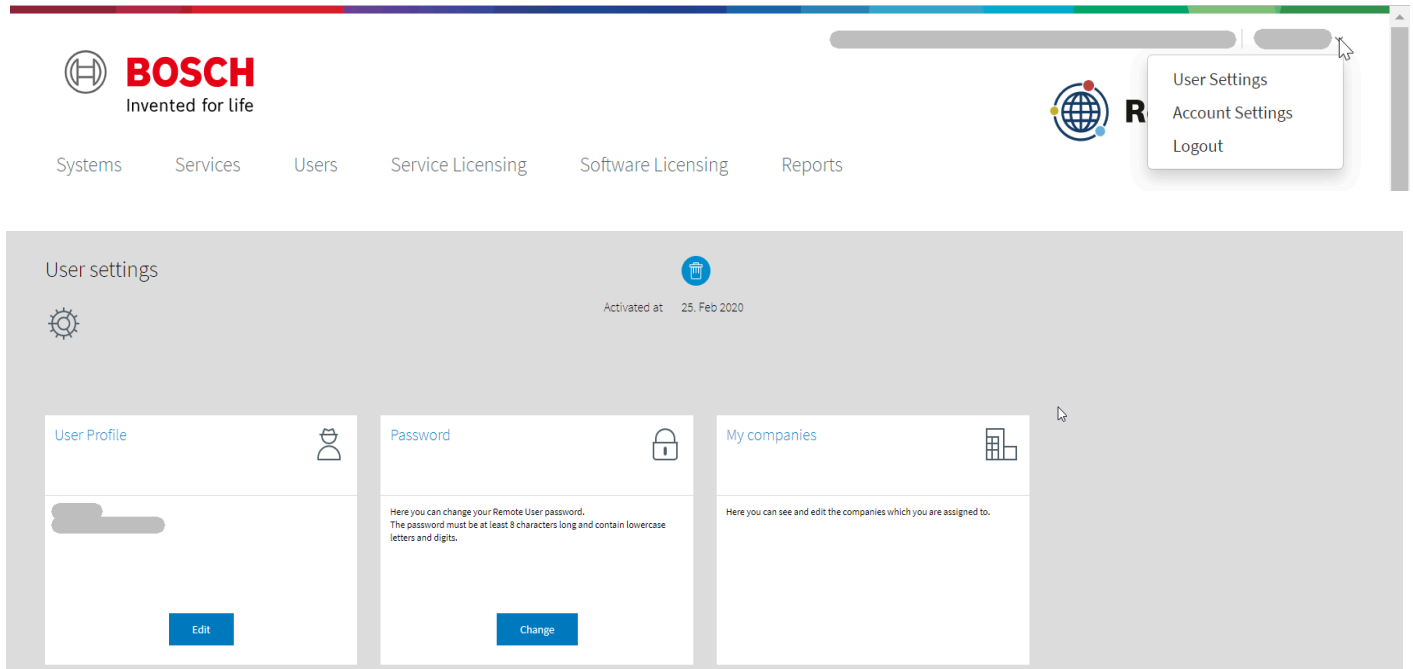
BOSCH
Invented for life

User Settings
Account Settings
Logout

R

Systems Services Users Service Licensing Software Licensing Reports

User settings

Activated at 25. Feb 2020

User Profile

Edit

Password

Here you can change your Remote User password.
The password must be at least 8 characters long and contain lowercase letters and digits.

Change

My companies

Here you can see and edit the companies which you are assigned to.